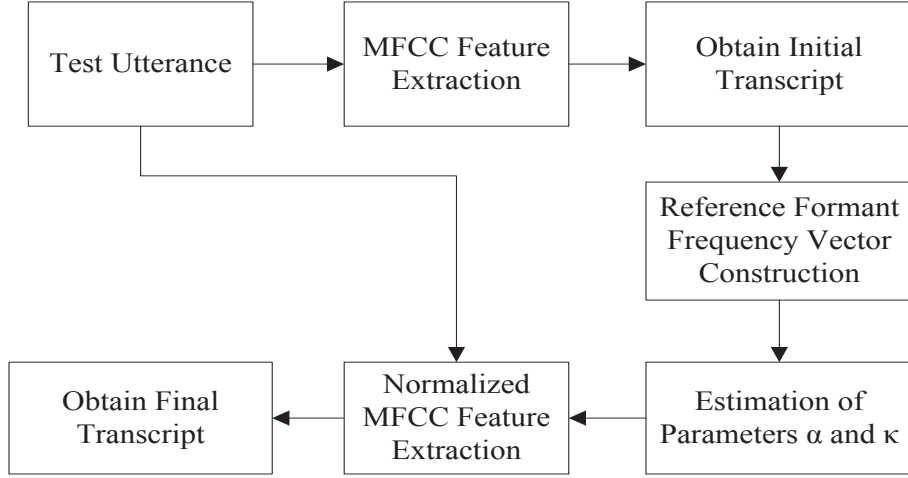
Test Utterance

MFCC Feature Extraction

Obtain Initial Transcript

Reference Formant Frequency Vector Construction

Estimation of Parameters $\alpha$ and $\kappa$

Normalized MFCC Feature Extraction

Obtain Final Transcript